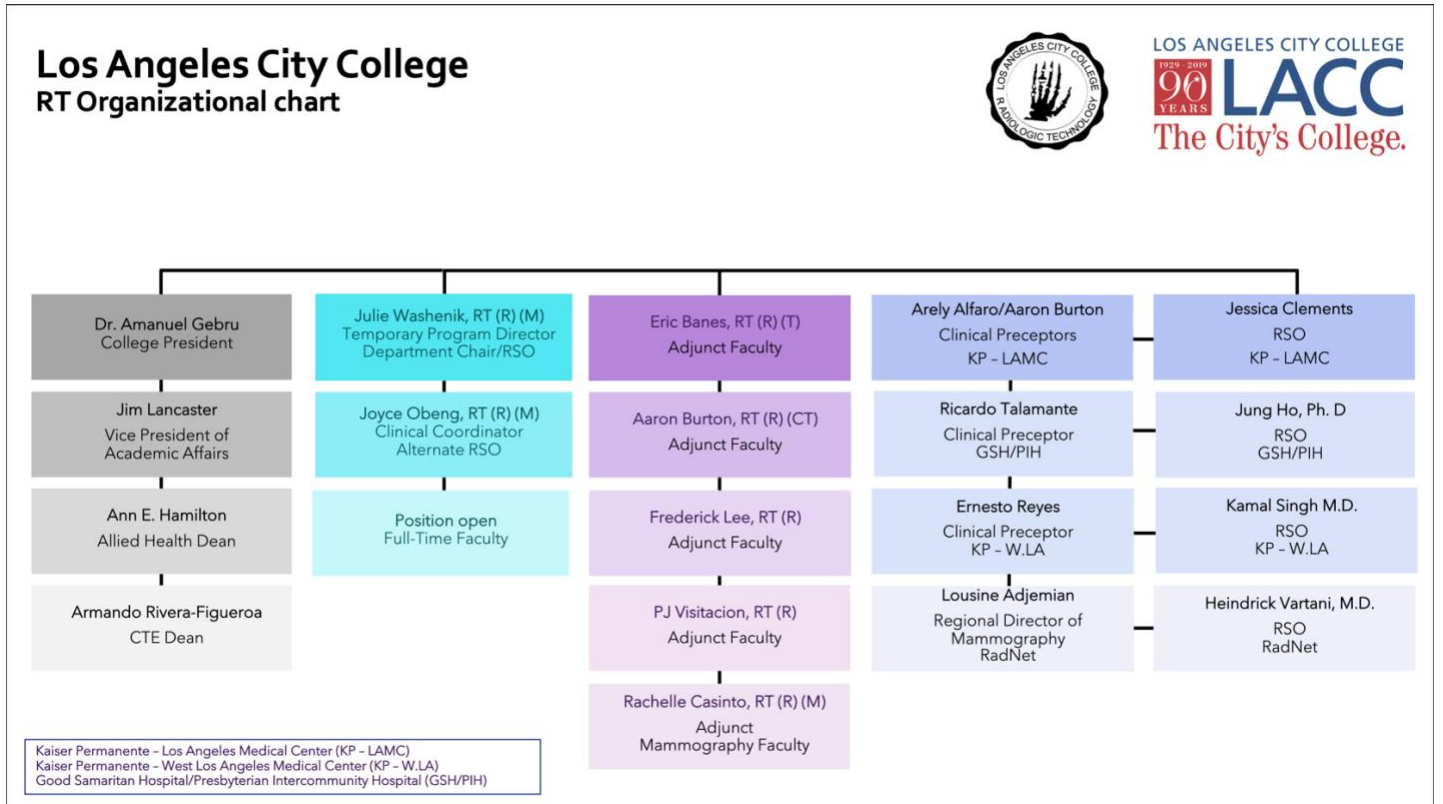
Los Angeles City College
RT Organizational chart

LOS ANGELES CITY COLLEGE R. RADIOLOGIC TECHNOLOGY

LOS ANGELES CITY COLLEGE
1929 - 2019 90 YEARS LACC
The City's College.

Dr. Amanuel Gebru
College President

Jim Lancaster
Vice President of Academic Affairs

Ann E. Hamilton
Allied Health Dean

Armando Rivera-Figueroa
CTE Dean

Julie Washenik, RT (R) (M)
Temporary Program Director
Department Chair/RSO

Joyce Obeng, RT (R) (M)
Clinical Coordinator
Alternate RSO

Position open
Full-Time Faculty

Eric Banes, RT (R) (T)
Adjunct Faculty

Aaron Burton, RT (R) (CT)
Adjunct Faculty

Frederick Lee, RT (R)
Adjunct Faculty

PJ Visitacion, RT (R)
Adjunct Faculty

Rachelle Casinto, RT (R) (M)
Adjunct
Mammography Faculty

Arely Alfaro/Aaron Burton
Clinical Preceptors
KP – LAMC

Ricardo Talamante
Clinical Preceptor
GSH/PIH

Ernesto Reyes
Clinical Preceptor
KP – W.LA

Lousine Adjemian
Regional Director of Mammography
RadNet

Jessica Clements
RSO
KP – LAMC

Jung Ho, Ph. D
RSO
GSH/PIH

Kamal Singh M.D.
RSO
KP – W.LA

Heindrick Vartani, M.D.
RSO
RadNet

Kaiser Permanente – Los Angeles Medical Center (KP – LAMC)
Kaiser Permanente – West Los Angeles Medical Center (KP – W.LA)
Good Samaritan Hospital/Presbyterian Intercommunity Hospital (GSH/PIH)